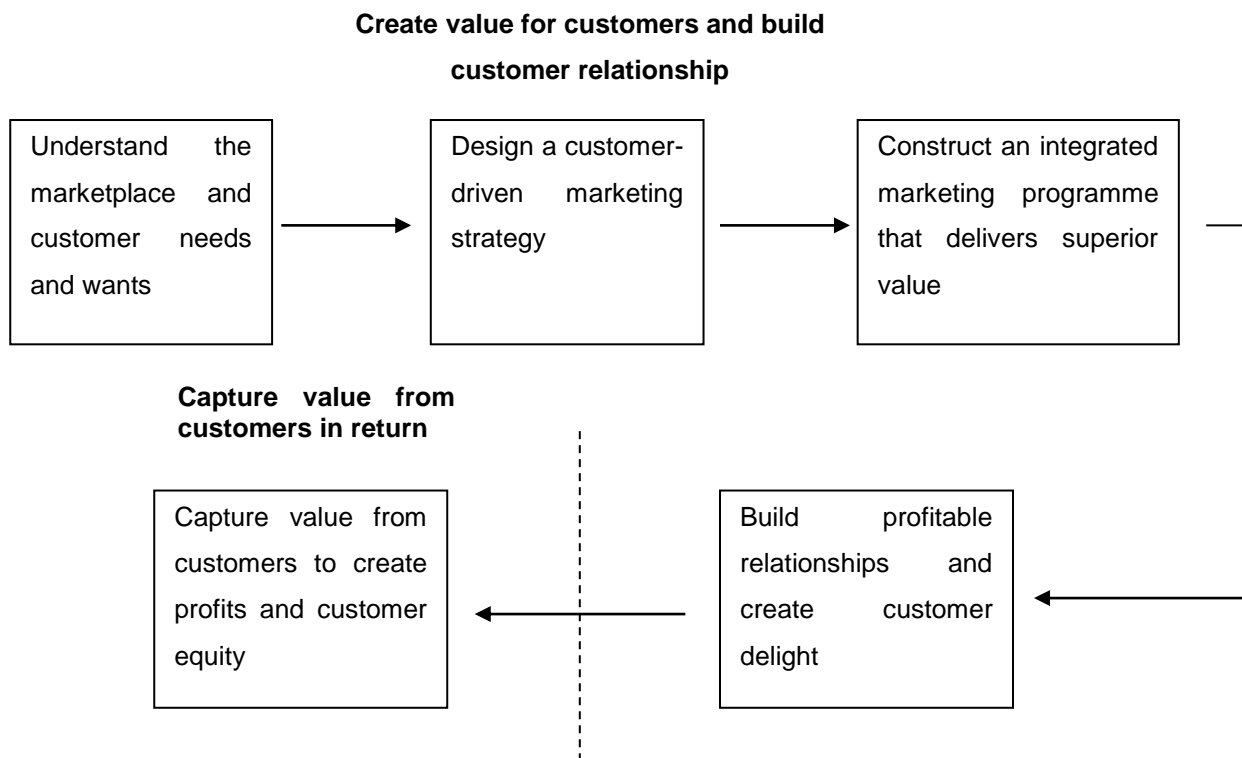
**Create value for customers and build customer relationship**

Understand the marketplace and customer needs and wants

Design a customer-driven marketing strategy

Construct an integrated marketing programme that delivers superior value

**Capture value from customers in return**

Capture value from customers to create profits and customer equity

Build profitable relationships and create customer delight